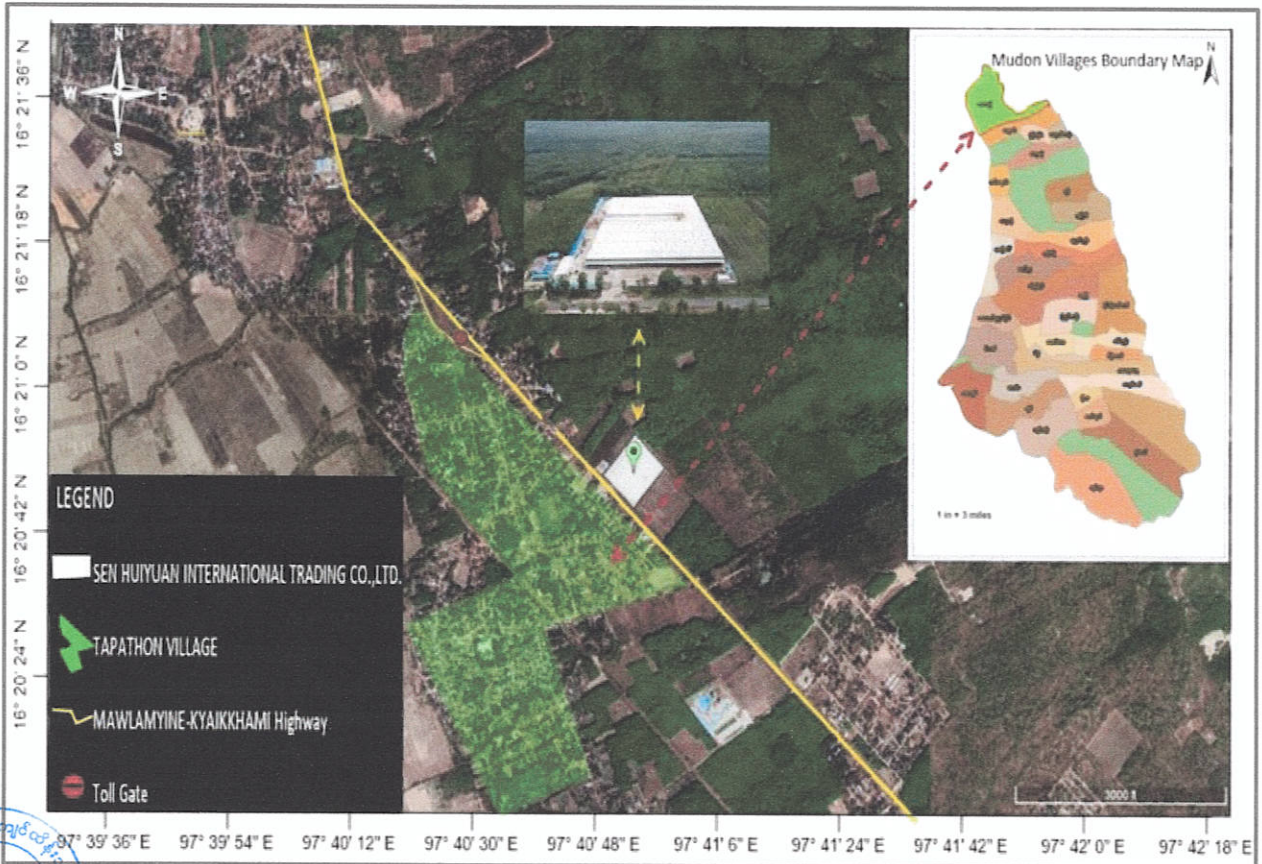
16° 21' 36" N
16° 21' 18" N
16° 21' 0" N
16° 20' 42" N
16° 20' 24" N

N
W
E
S

Mudon Villages Boundary Map
N

1 in = 3 miles

LEGEND

SEN HUIYUAN INTERNATIONAL TRADING CO.,LTD.

TAPATHON VILLAGE

MAWLAMYINE-KYAIKKHAMI Highway

Toll Gate

3000 ft

97° 39' 36" E
97° 39' 54" E
97° 40' 12" E
97° 40' 30" E
97° 40' 48" E
97° 41' 6" E
97° 41' 24" E
97° 41' 42" E
97° 42' 0" E
97° 42' 18" E